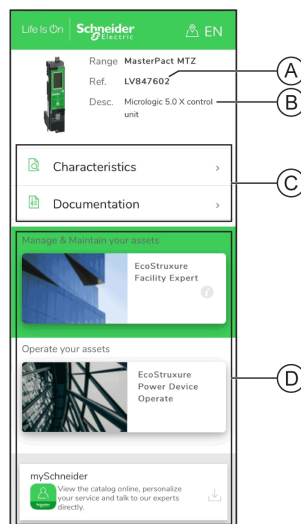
Life Is On Schneider Electric

EN

Range MasterPact MTZ
Ref. LV847602
Desc. Micrologic 5.0 X control unit

A

B

Characteristics ›

Documentation ›

C

Manage & Maintain your assets

EcoStruxure Facility Expert

i

Operate your assets

EcoStruxure Power Device Operate

D

mySchneider
View the catalog online, personalize your service and talk to our experts directly.